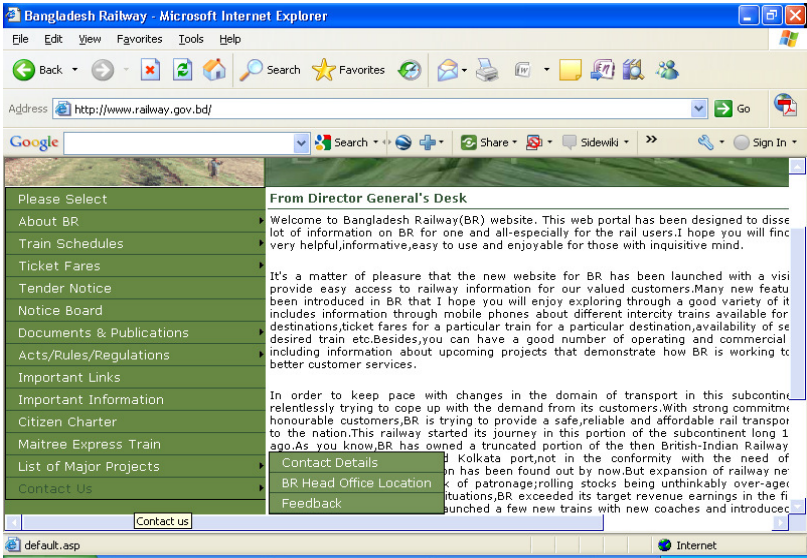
Bangladesh Railway - Microsoft Internet Explorer

File Edit View Favorites Tools Help

Back Search Favorites

Address http://www.railway.gov.bd/ Go

Google Search Share Sidewiki » Sign In

Please Select
About BR
Train Schedules
Ticket Fares
Tender Notice
Notice Board
Documents & Publications
Acts/Rules/Regulations
Important Links
Important Information
Citizen Charter
Maitree Express Train
List of Major Projects
Contact Us

From Director General's Desk

Welcome to Bangladesh Railway(BR) website. This web portal has been designed to disse lot of information on BR for one and all-especially for the rail users.I hope you will finc very helpful,informative,easy to use and enjoyable for those with inquisitive mind.

It's a matter of pleasure that the new website for BR has been launched with a visi provide easy access to railway information for our valued customers.Many new featu been introduced in BR that I hope you will enjoy exploring through a good variety of it includes information through mobile phones about different intercity trains available fo destinations,ticket fares for a particular train for a particular destination,availability of se desired train etc.Besides,you can have a good number of operating and commercial including information about upcoming projects that demonstrate how BR is working to better customer services.

In order to keep pace with changes in the domain of transport in this subcontine relentlessly trying to cope up with the demand from its customers.With strong commitme honourable customers,BR is trying to provide a safe,reliable and affordable rail transpor to the nation.This railway started its journey in this portion of the subcontinent long 1 ago.As you know,BR has owned a truncated portion of the then British-Indian Railway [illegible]d Kolkata port,not in the conformity with the need of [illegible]n has been found out by now.But expansion of railway ne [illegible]k of patronage;rolling stocks being unthinkably over-aged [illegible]ituations,BR exceeded its target revenue earnings in the fi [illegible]aunched a few new trains with new coaches and introducec

Contact Details
BR Head Office Location
Feedback

Contact us

default.asp Internet